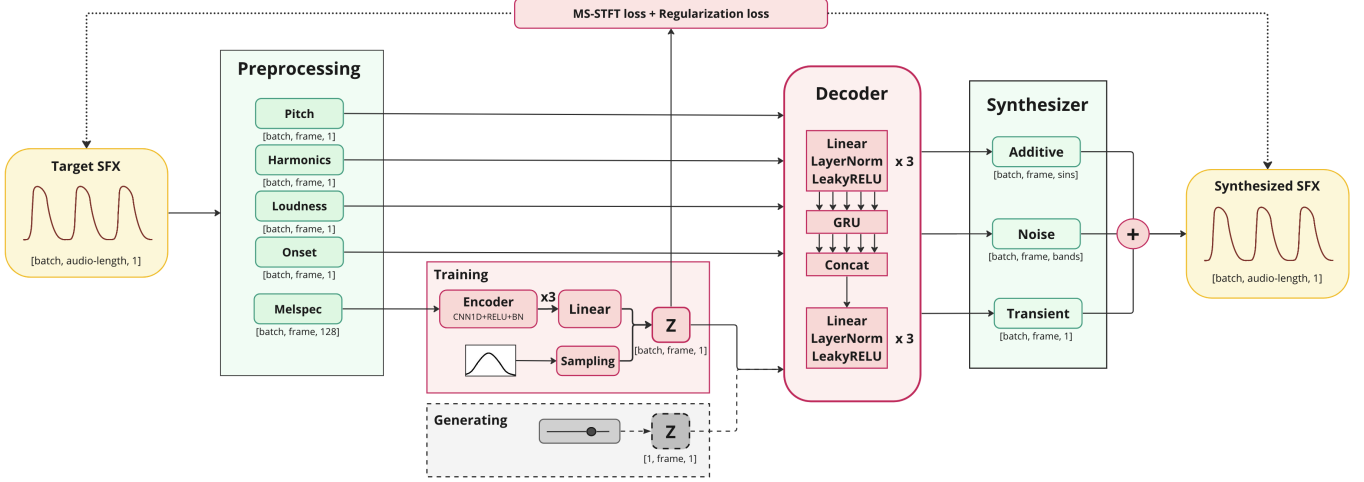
MS-STFT loss + Regularization loss

Target SFX

[batch, audio-length, 1]

Preprocessing

Pitch
[batch, frame, 1]

Harmonics
[batch, frame, 1]

Loudness
[batch, frame, 1]

Onset
[batch, frame, 1]

Melspec
[batch, frame, 128]

Training

Encoder
CNN1D+RELU+BN

x3

Linear

Sampling

Z
[batch, frame, 1]

Generating

Z
[1, frame, 1]

Decoder

Linear
LayerNorm
LeakyRELU

x 3

GRU

Concat

Linear
LayerNorm
LeakyRELU

x 3

Synthesizer

Additive
[batch, frame, sins]

Noise
[batch, frame, bands]

Transient
[batch, frame, 1]

+

Synthesized SFX

[batch, audio-length, 1]